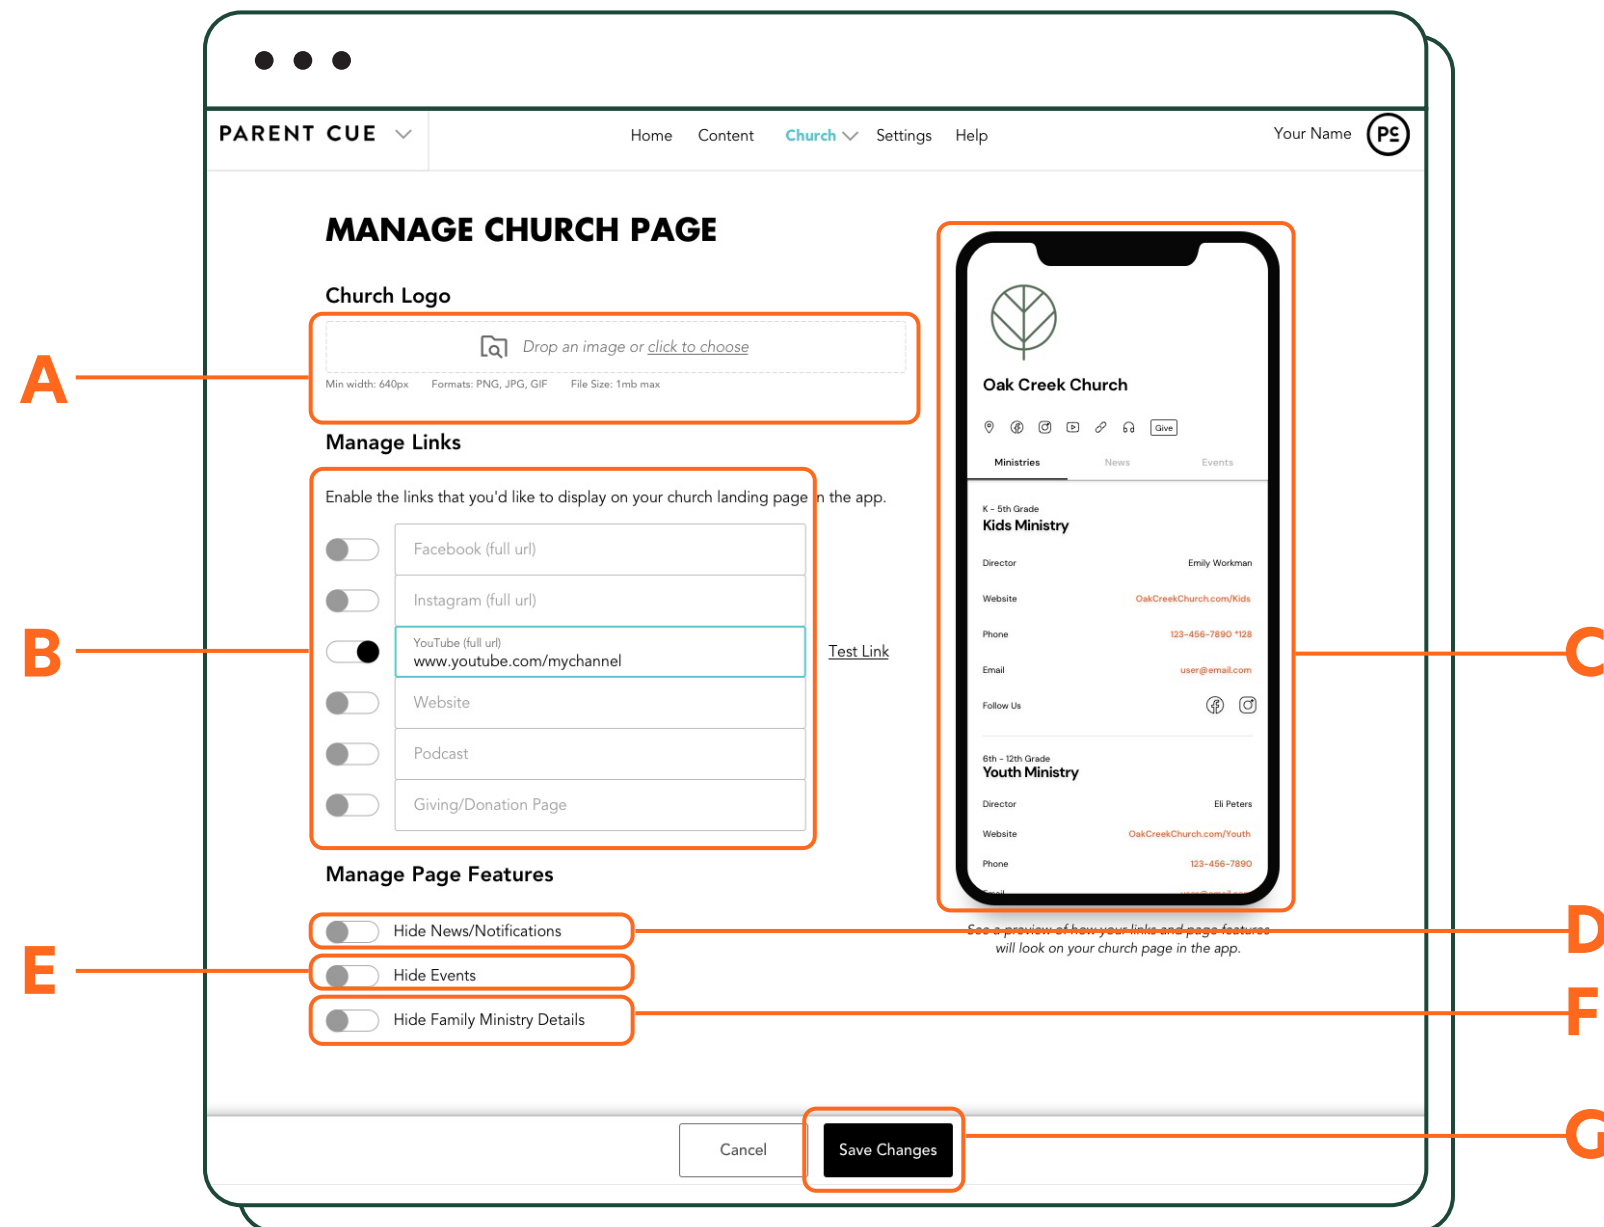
PARENT CUE

Home Content Church Settings Help

Your Name

MANAGE CHURCH PAGE

Church Logo

Drop an image or click to choose

Min width: 640px Formats: PNG, JPG, GIF File Size: 1mb max

Manage Links

Enable the links that you'd like to display on your church landing page in the app.

Facebook (full url)

Instagram (full url)

YouTube (full url)
www.youtube.com/mychannel

Test Link

Website

Podcast

Giving/Donation Page

Manage Page Features

Hide News/Notifications

Hide Events

Hide Family Ministry Details

Oak Creek Church

Give

Ministries News Events

K - 5th Grade
Kids Ministry

Director Emily Workman

Website OakCreekChurch.com/Kids

Phone 123-456-7890 *128

Email user@email.com

Follow Us

6th - 12th Grade
Youth Ministry

Director Eli Peters

Website OakCreekChurch.com/Youth

Phone 123-456-7890

See a preview of how your links and page features will look on your church page in the app.

Cancel

Save Changes

A

B

C

D

E

F

G